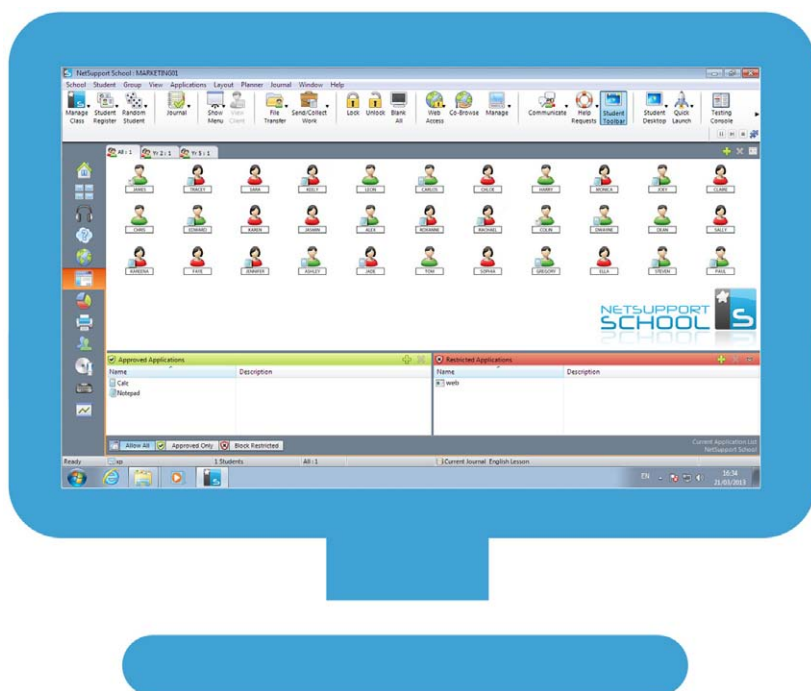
NetSupport School : MARKETING01

School Student Group View Applications Layout Planner Journal Window Help

Manage Class Student Register Random Student Journal Show Menu View Client File Transfer Send/Collect Work Lock Unlock Blank All Web Access Co-Browse Manage Communicate Help Requests Student Toolbar Student Desktop Quick Launch Testing Console

All : 1 Yr 2 : 1 Yr 5 : 1

JAMES TRACEY SARA ADELE LEON CARLOS DALE HARRY MONICA KIRY CLAIRE
CHRIS EDWARD KAREN JASMIN ALEX ROXANNE MICHAEL COLIN DWAYNE DEAN SALLY
KAREENA FAYE JENNIFER ASHLEY JADE TOM SOPHIA GREGORY ELLA STEVEN PAUL

NETSUPPORT SCHOOL

Approved Applications
Name Description
Calc
Notepad

Restricted Applications
Name Description
web

Allow All Approved Only Block Restricted

Current Application List
NetSupport School

Ready 1 Students All : 1 Current Journal English Lesson

EN 16:34 21/03/2013